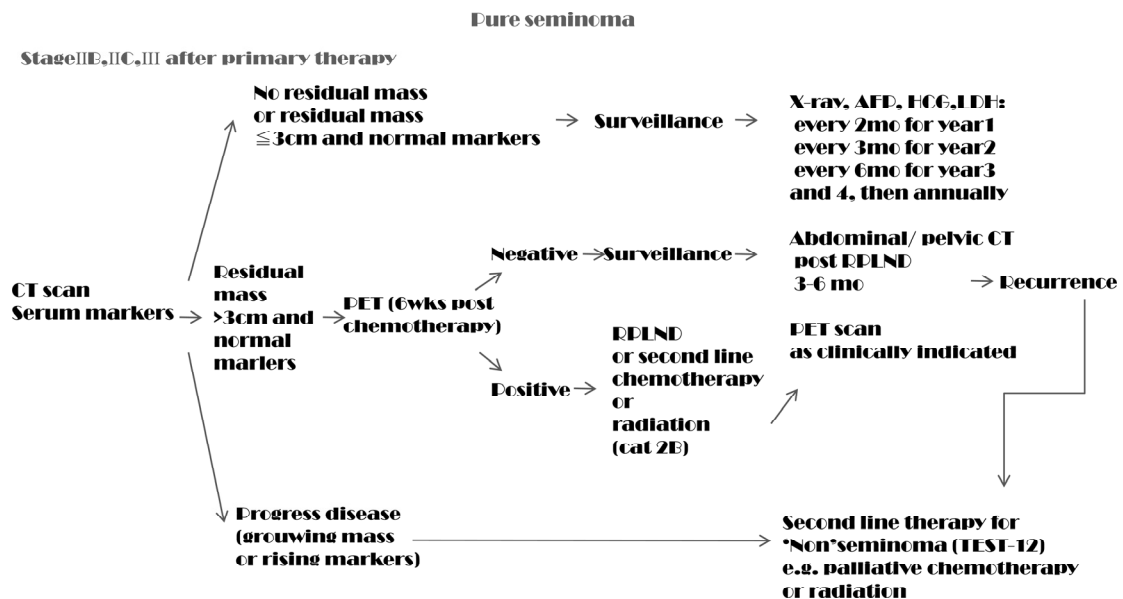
Pure seminoma

StageⅡB,ⅡC,Ⅲ after primary therapy

CT scan
Serum markers

No residual mass
or residual mass
≦3cm and normal markers

Surveillance

X-ray, AFP, HCG,LDH:
every 2mo for year1
every 3mo for year2
every 6mo for year3
and 4, then annually

Residual
mass
>3cm and
normal
marlers

PET (6wks post
chemotherapy)

Negative

Surveillance

Abdominal/ pelvic CT
post RPLND
3-6 mo

Recurrence

Positive

RPLND
or second line
chemotherapy
or
radiation
(cat 2B)

PET scan
as clinically indicated

Progress disease
(grouwing mass
or rising markers)

Second line therapy for
'Non'seminoma (TEST-12)
e.g. palliative chemotherapy
or radiation